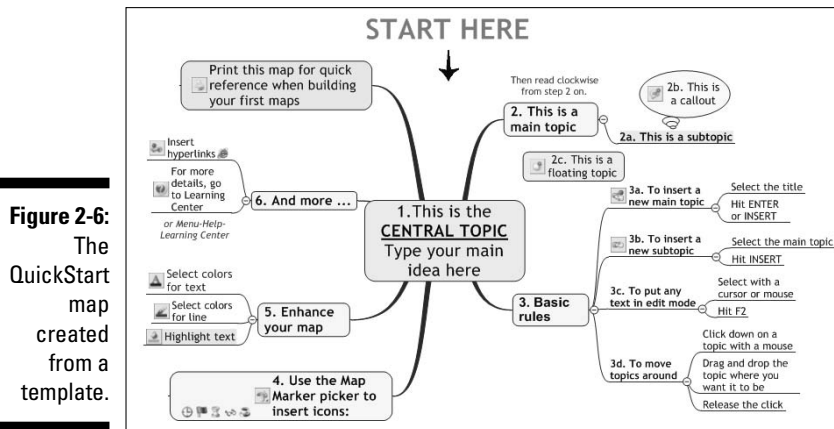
Figure 2-6: The QuickStart map created from a template.

START HERE

Then read clockwise from step 2 on.

2. This is a main topic

2b. This is a callout

2a. This is a subtopic

2c. This is a floating topic

Print this map for quick reference when building your first maps

Insert hyperlinks

For more details, go to Learning Center

or Menu-Help-Learning Center

6. And more ...

1.This is the CENTRAL TOPIC Type your main idea here

3a. To insert a new main topic

Select the title

Hit ENTER or INSERT

3b. To insert a new subtopic

Select the main topic

Hit INSERT

3. Basic rules

3c. To put any text in edit mode

Select with a cursor or mouse

Hit F2

3d. To move topics around

Click down on a topic with a mouse

Drag and drop the topic where you want it to be

Release the click

Select colors for text

Select colors for line

Highlight text

5. Enhance your map

4. Use the Map Marker picker to insert icons: